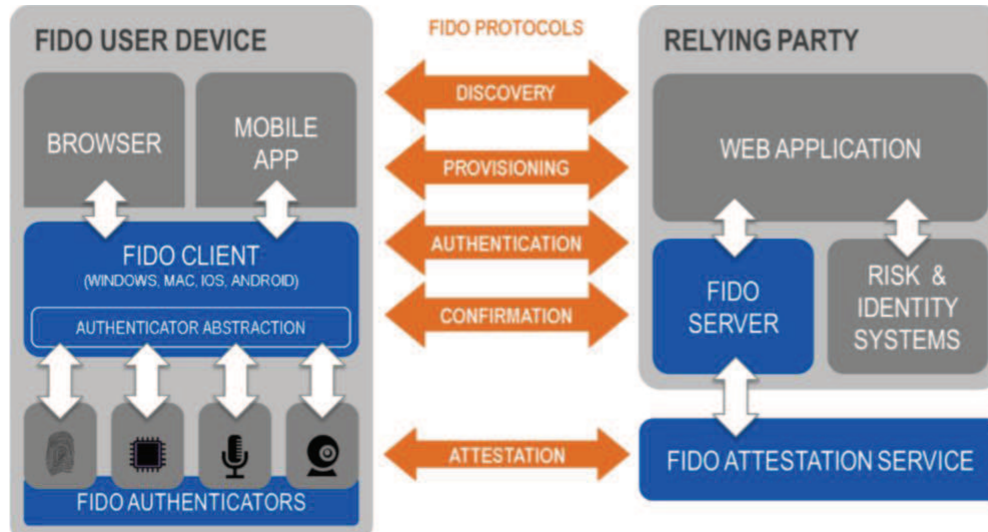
FIDO USER DEVICE

BROWSER

MOBILE APP

FIDO CLIENT
(WINDOWS, MAC, IOS, ANDROID)

AUTHENTICATOR ABSTRACTION

FIDO AUTHENTICATORS

FIDO PROTOCOLS

DISCOVERY

PROVISIONING

AUTHENTICATION

CONFIRMATION

ATTESTATION

RELYING PARTY

WEB APPLICATION

FIDO SERVER

RISK & IDENTITY SYSTEMS

FIDO ATTESTATION SERVICE